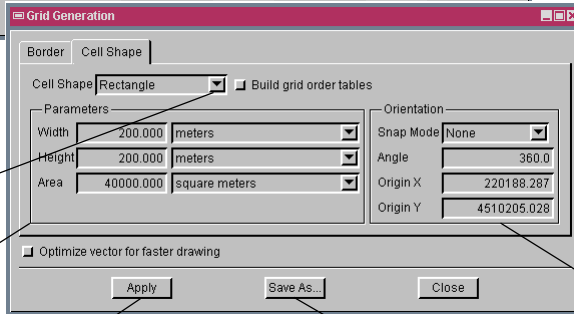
Grid Generation

Border | Cell Shape

Cell Shape Rectangle

Build grid order tables

Parameters

| | | |
|---|---|---|
| Width | 200.000 | meters |
| Height | 200.000 | meters |
| Area | 40000.000 | square meters |

Orientation

| | |
|---|---|
| Snap Mode | None |
| Angle | 360.0 |
| Origin X | 220188.287 |
| Origin Y | 4510205.028 |

Optimize vector for faster drawing

Apply

Save As...

Close